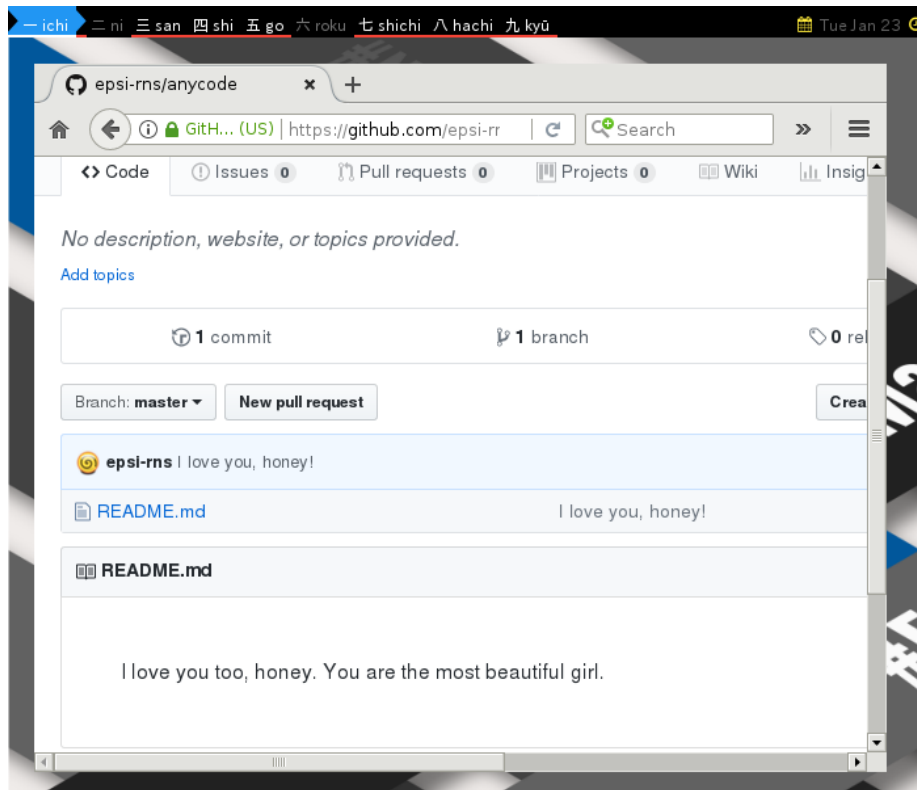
一 ichi 二 ni 三 san 四 shi 五 go 六 roku 七 shichi 八 hachi 九 kyū

Tue Jan 23

epsi-rns/anycode ×

+

GitH... (US) | https://github.com/epsi-rr

Search

<> Code

Issues 0

Pull requests 0

Projects 0

Wiki

Insig

No description, website, or topics provided.

Add topics

1 commit

1 branch

0 rel

Branch: master

New pull request

Crea

epsi-rns I love you, honey!

README.md

I love you, honey!

README.md

I love you too, honey. You are the most beautiful girl.